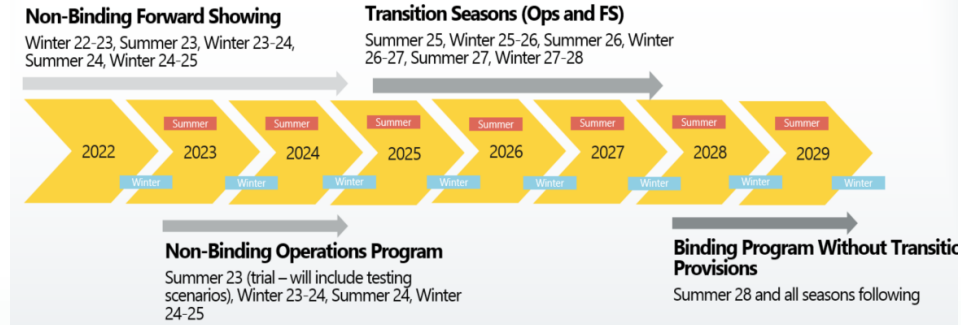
Non-Binding Forward Showing

Winter 22-23, Summer 23, Winter 23-24, Summer 24, Winter 24-25

Transition Seasons (Ops and FS)

Summer 25, Winter 25-26, Summer 26, Winter 26-27, Summer 27, Winter 27-28

2022

Summer
2023
Winter

Summer
2024
Winter

Summer
2025
Winter

Summer
2026
Winter

Summer
2027
Winter

Summer
2028
Winter

Summer
2029
Winter

Non-Binding Operations Program

Summer 23 (trial – will include testing scenarios), Winter 23-24, Summer 24, Winter 24-25

Binding Program Without Transitio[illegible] Provisions

Summer 28 and all seasons following